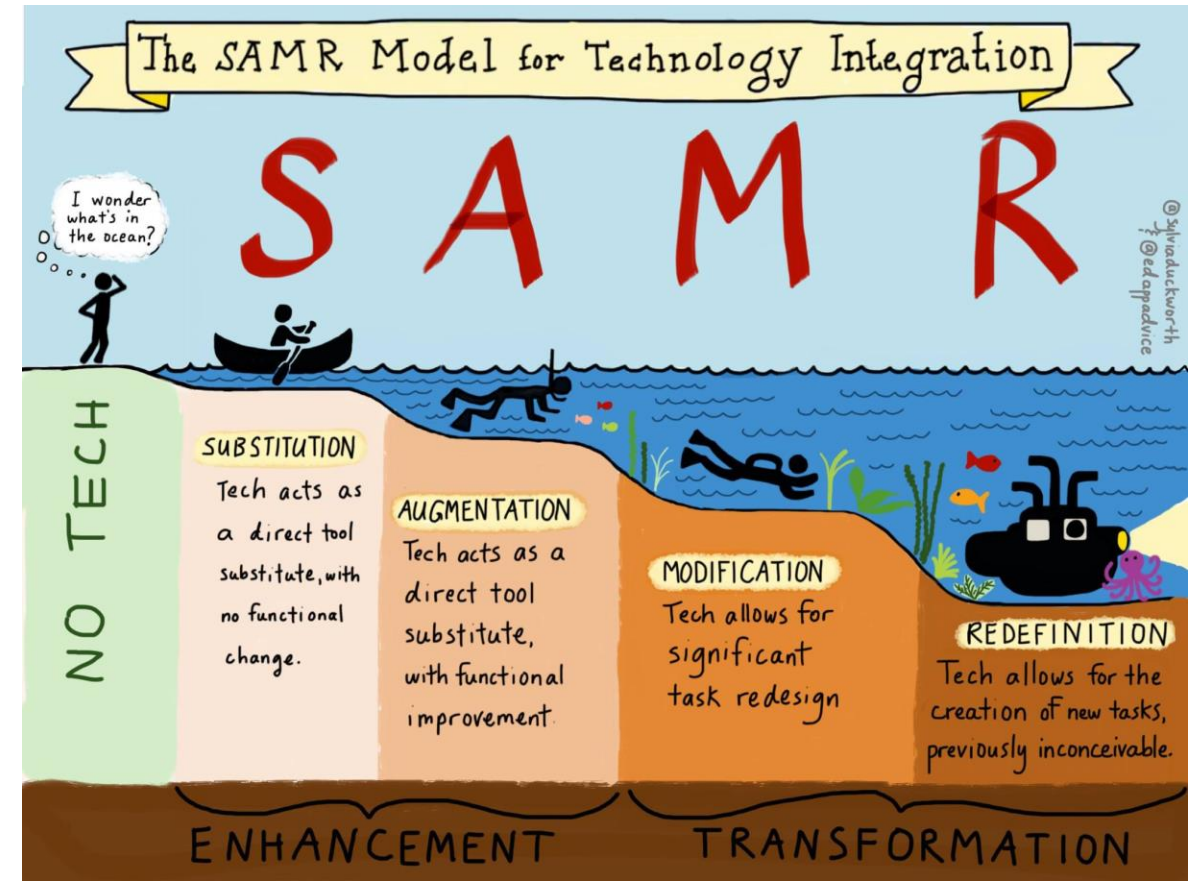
The SAMR Model for Technology Integration

S A M R

I wonder what's in the ocean?

@sylviaduckworth
@edappadvice

NO TECH

SUBSTITUTION
Tech acts as a direct tool substitute, with no functional change.

AUGMENTATION
Tech acts as a direct tool substitute, with functional improvement.

MODIFICATION
Tech allows for significant task redesign

REDEFINITION
Tech allows for the creation of new tasks, previously inconceivable.

ENHANCEMENT

TRANSFORMATION